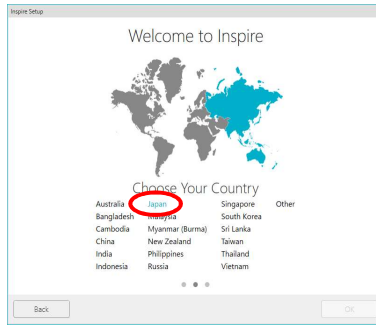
Inspire Setup

Welcome to Inspire

Choose Your Country

Australia
Bangladesh
Cambodia
China
India
Indonesia

Japan
Malaysia
Myanmar (Burma)
New Zealand
Philippines
Russia

Singapore
South Korea
Sri Lanka
Taiwan
Thailand
Vietnam

Other

Back

OK